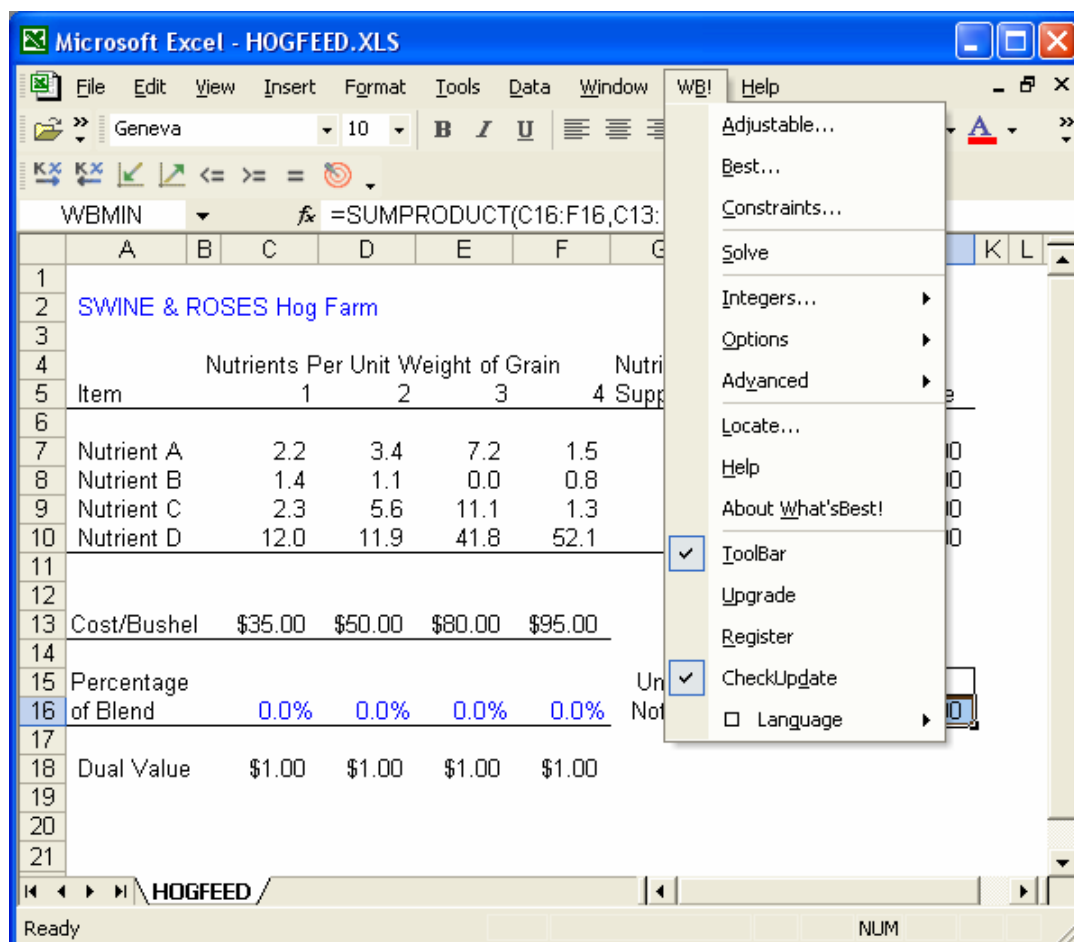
Microsoft Excel - HOGFEED.XLS

File Edit View Insert Format Tools Data Window WB! Help

Geneva 10 B I U A

<= >= =

WBMIN $f_x$ =SUMPRODUCT(C16:F16,C13:

| | A | B | C | D | E | F | G | | K | L |
|---|---|---|---|---|---|---|---|---|---|---|
| 1 | | | | | | | | | | |
| 2 | SWINE & ROSES Hog Farm | | | | | | | | | |
| 3 | | | | | | | | | | |
| 4 | | | Nutrients Per Unit Weight of Grain | | | | Nutri | | | |
| 5 | Item | | 1 | 2 | 3 | 4 | Supp | e | | |
| 6 | | | | | | | | | | |
| 7 | Nutrient A | | 2.2 | 3.4 | 7.2 | 1.5 | | 0 | | |
| 8 | Nutrient B | | 1.4 | 1.1 | 0.0 | 0.8 | | 0 | | |
| 9 | Nutrient C | | 2.3 | 5.6 | 11.1 | 1.3 | | 0 | | |
| 10 | Nutrient D | | 12.0 | 11.9 | 41.8 | 52.1 | | 0 | | |
| 11 | | | | | | | | | | |
| 12 | | | | | | | | | | |
| 13 | Cost/Bushel | | $35.00 | $50.00 | $80.00 | $95.00 | | | | |
| 14 | | | | | | | | | | |
| 15 | Percentage | | | | | | Un | | | |
| 16 | of Blend | | 0.0% | 0.0% | 0.0% | 0.0% | Not | 0 | | |
| 17 | | | | | | | | | | |
| 18 | Dual Value | | $1.00 | $1.00 | $1.00 | $1.00 | | | | |
| 19 | | | | | | | | | | |
| 20 | | | | | | | | | | |
| 21 | | | | | | | | | | |

Adjustable...
Best...
Constraints...
Solve
Integers...
Options
Advanced
Locate...
Help
About What'sBest!
ToolBar
Upgrade
Register
CheckUpdate
Language

HOGFEED

Ready NUM